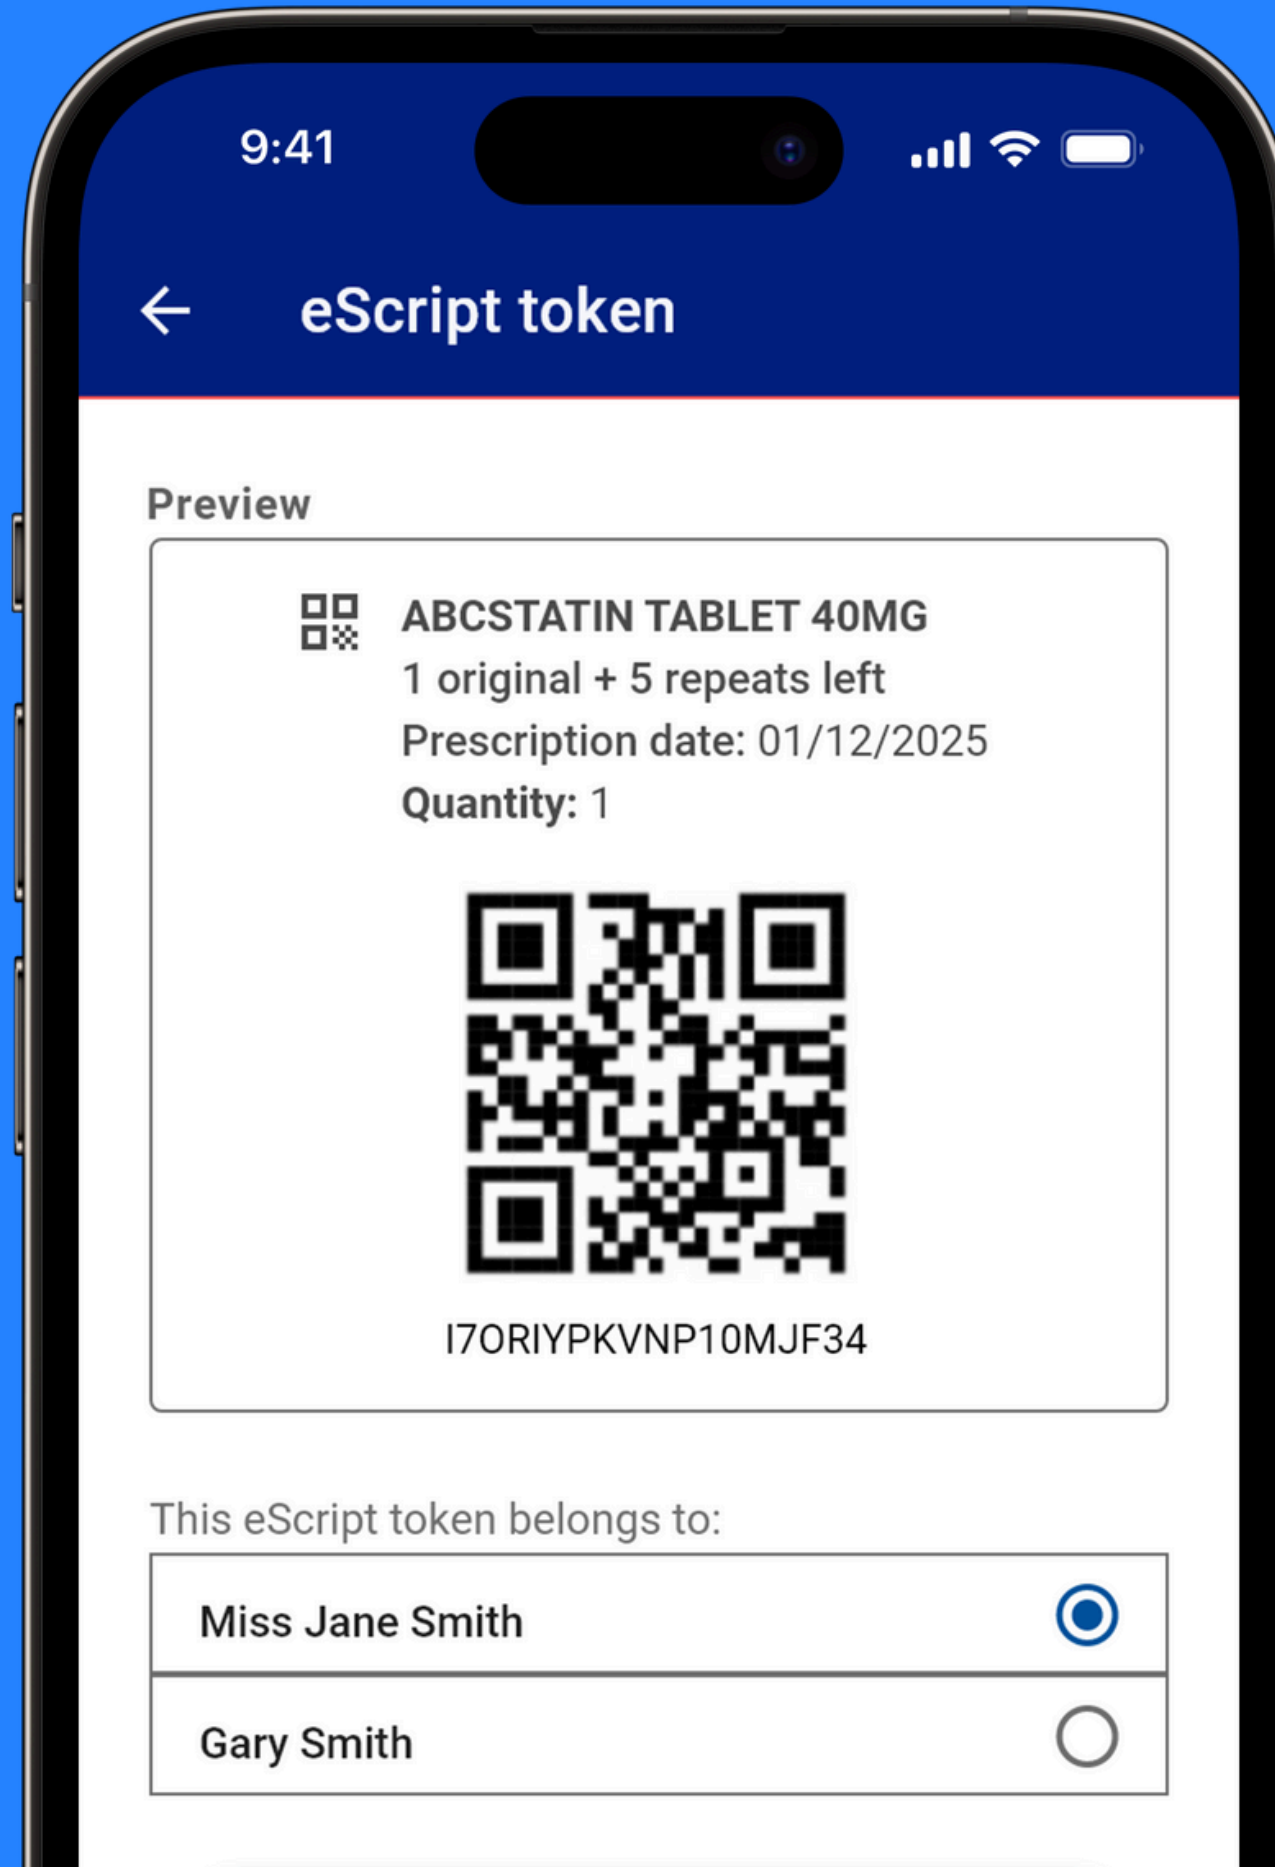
9:41

eScript token

Preview

ABCSTATIN TABLET 40MG
1 original + 5 repeats left
Prescription date: 01/12/2025
Quantity: 1

I7ORIYPKVNP10MJF34

This eScript token belongs to:

Miss Jane Smith

Gary Smith